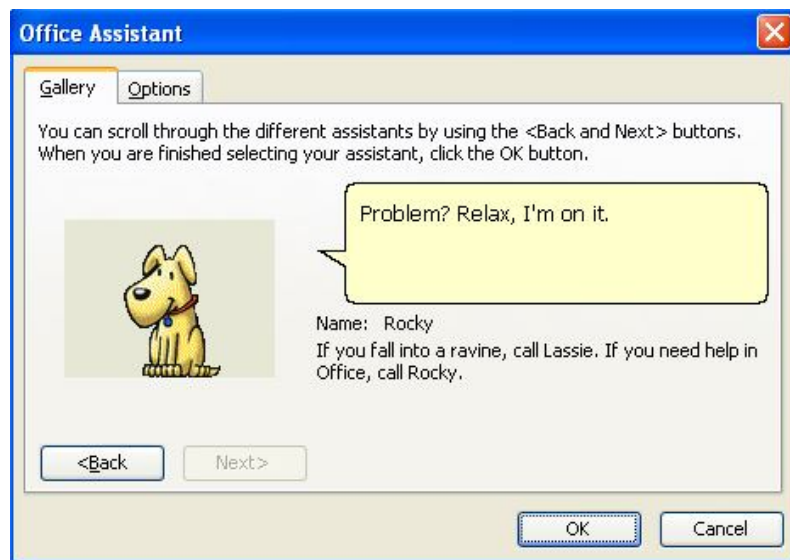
Office Assistant

Gallery
Options

You can scroll through the different assistants by using the <Back and Next> buttons. When you are finished selecting your assistant, click the OK button.

Problem? Relax, I'm on it.

Name: Rocky
If you fall into a ravine, call Lassie. If you need help in Office, call Rocky.

<Back
Next>

OK
Cancel